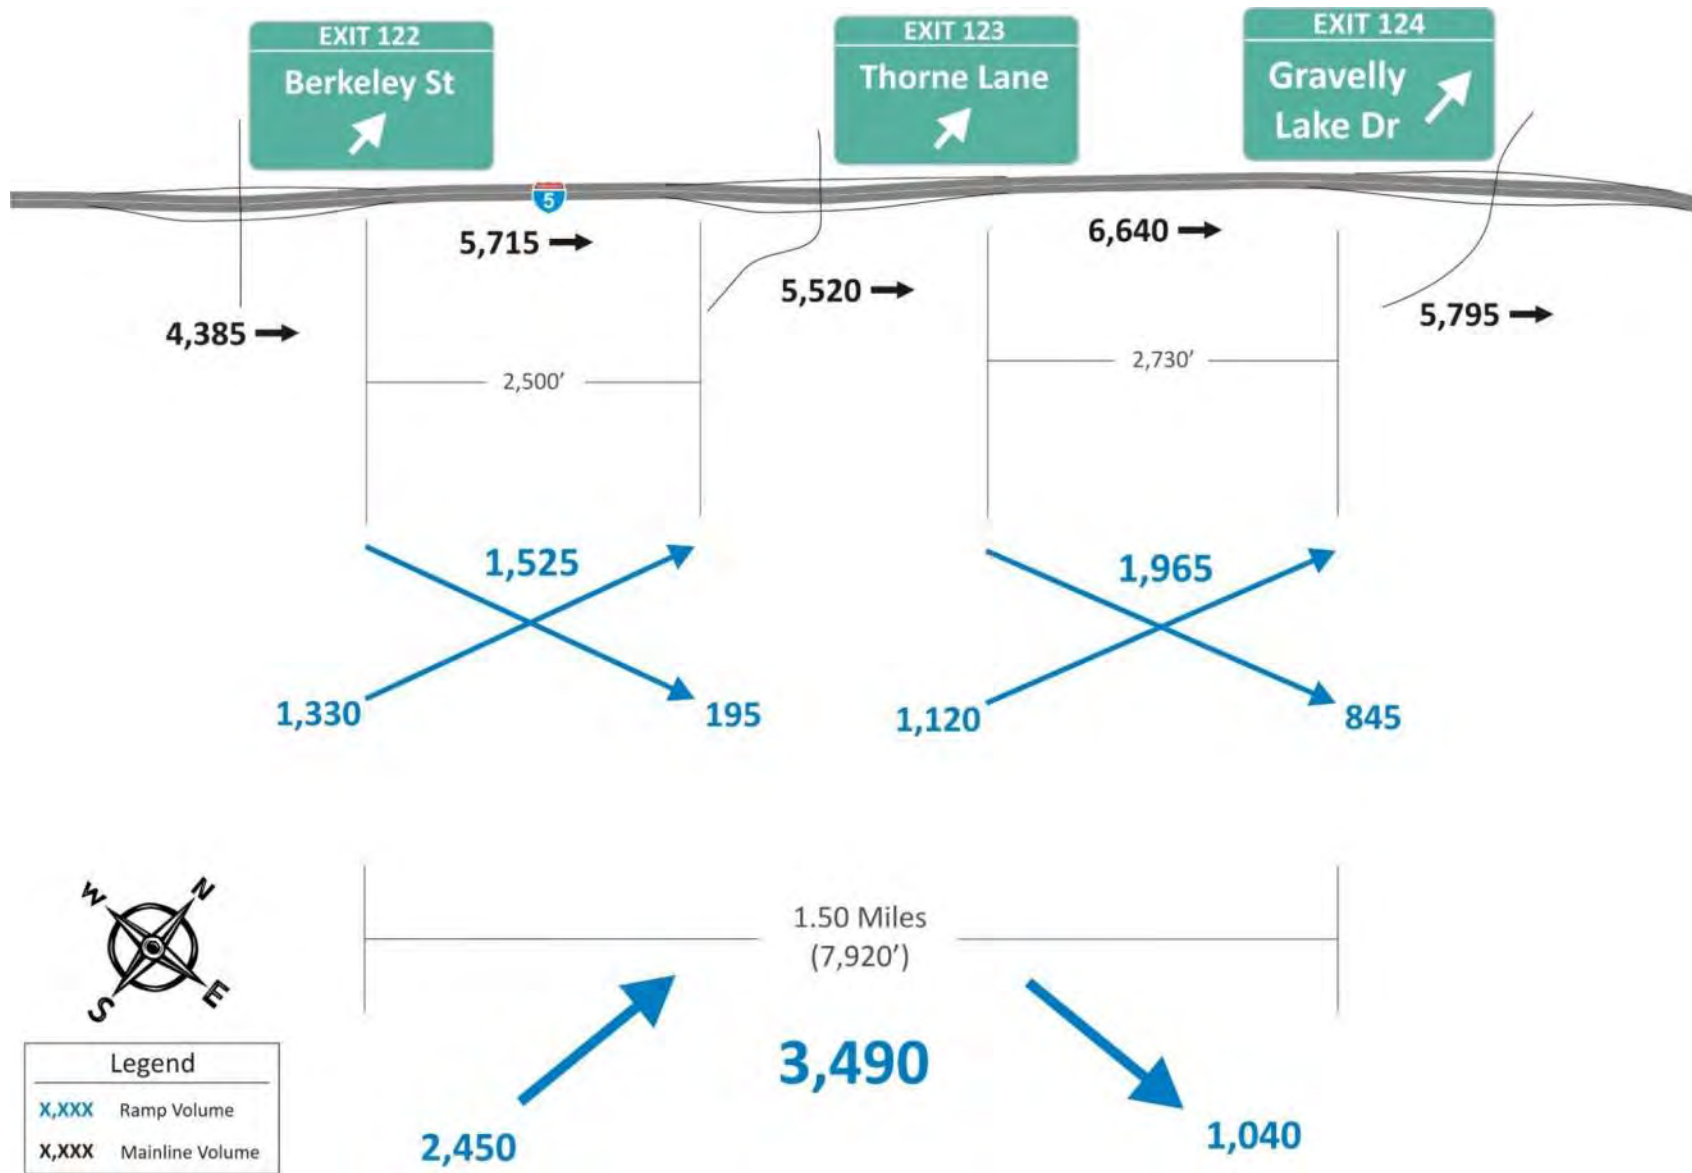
EXIT 122
Berkeley St

EXIT 123
Thorne Lane

EXIT 124
Gravelly Lake Dr

5

5,715 →

6,640 →

5,520 →

4,385 →

5,795 →

2,500′

2,730′

1,525

1,965

1,330

195

1,120

845

W
N
S
E

1.50 Miles
(7,920′)

3,490

2,450

1,040

Legend

| X,XXX | Ramp Volume |
|---|---|
| X,XXX | Mainline Volume |